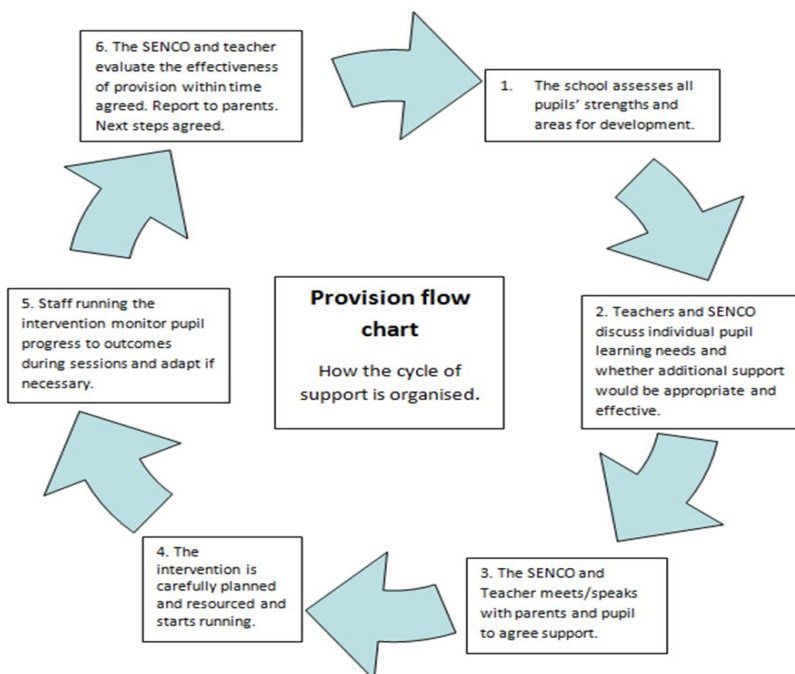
Provision flow chart

How the cycle of support is organised.

1. The school assesses all pupils' strengths and areas for development.

2. Teachers and SENCO discuss individual pupil learning needs and whether additional support would be appropriate and effective.

3. The SENCO and Teacher meets/speaks with parents and pupil to agree support.

4. The intervention is carefully planned and resourced and starts running.

5. Staff running the intervention monitor pupil progress to outcomes during sessions and adapt if necessary.

6. The SENCO and teacher evaluate the effectiveness of provision within time agreed. Report to parents. Next steps agreed.